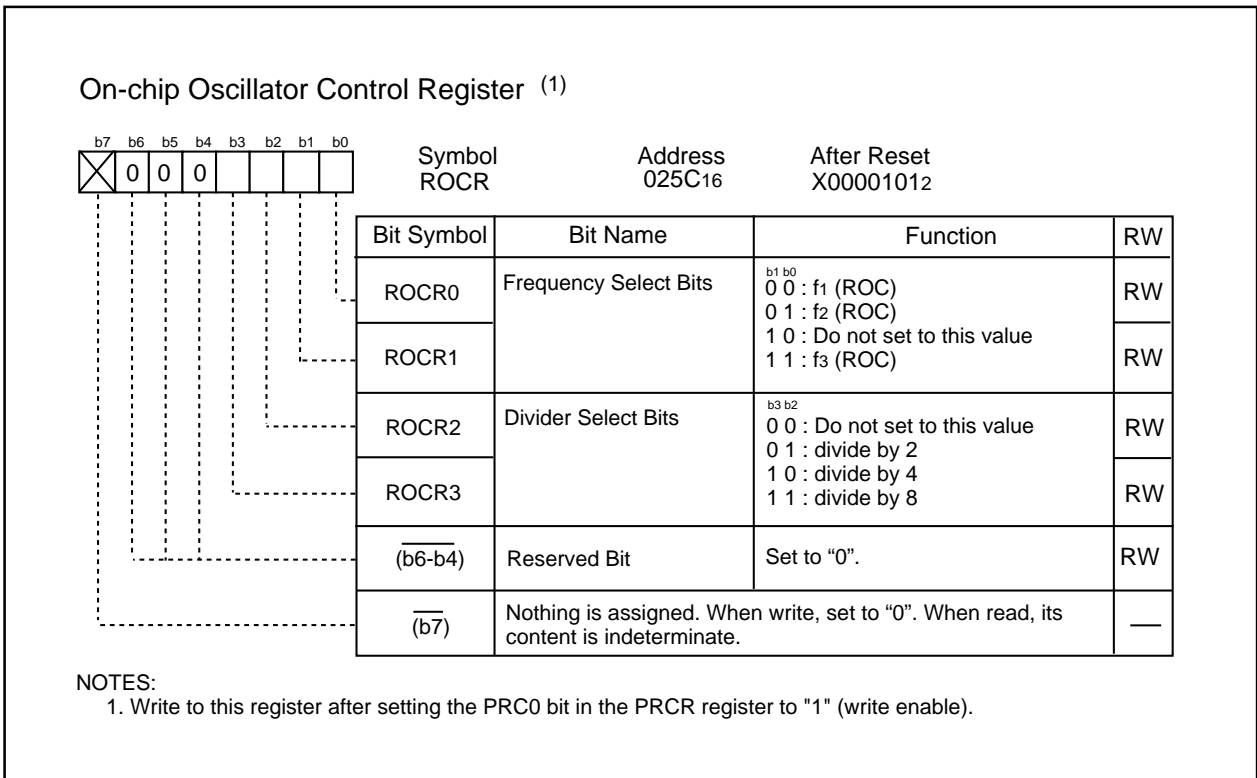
On-chip Oscillator Control Register $^{(1)}$

b7 b6 b5 b4 b3 b2 b1 b0
0 0 0

Symbol
ROCR

Address
$025C_{16}$

After Reset
$X00001012_{2}$

| Bit Symbol | Bit Name | Function | RW |
|---|---|---|---|
| ROCR0 | Frequency Select Bits | b1 b0<br>0 0 : $f_1$ (ROC)<br>0 1 : $f_2$ (ROC)<br>1 0 : Do not set to this value<br>1 1 : $f_3$ (ROC) | RW |
| ROCR1 | | | RW |
| ROCR2 | Divider Select Bits | b3 b2<br>0 0 : Do not set to this value<br>0 1 : divide by 2<br>1 0 : divide by 4<br>1 1 : divide by 8 | RW |
| ROCR3 | | | RW |
| $\overline{(b6\text{-}b4)}$ | Reserved Bit | Set to “0”. | RW |
| $\overline{(b7)}$ | Nothing is assigned. When write, set to “0”. When read, its content is indeterminate. | | — |

NOTES:
1. Write to this register after setting the PRC0 bit in the PRCR register to "1" (write enable).